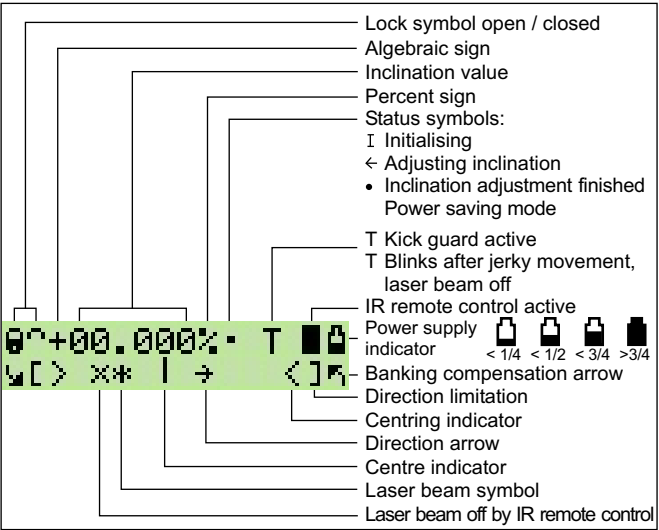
Lock symbol open / closed
Algebraic sign
Inclination value
Percent sign
Status symbols:
I Initialising
← Adjusting inclination
• Inclination adjustment finished
Power saving mode
T Kick guard active
T Blinks after jerky movement, laser beam off
IR remote control active
Power supply indicator
< 1/4 < 1/2 < 3/4 >3/4
Banking compensation arrow
Direction limitation
Centring indicator
Direction arrow
Centre indicator
Laser beam symbol
Laser beam off by IR remote control

+00.000% • T
[> ×* | → <]